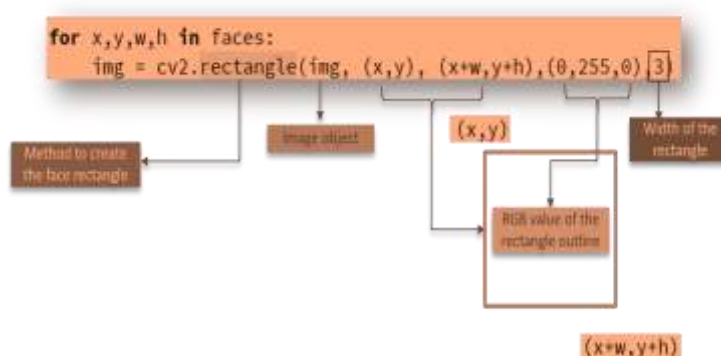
for x,y,w,h in faces:
    img = cv2.rectangle(img, (x,y), (x+w,y+h),(0,255,0),3)

Method to create the face rectangle

Image object

(x,y)

Width of the rectangle

RGB value of the rectangle outline

(x+w,y+h)